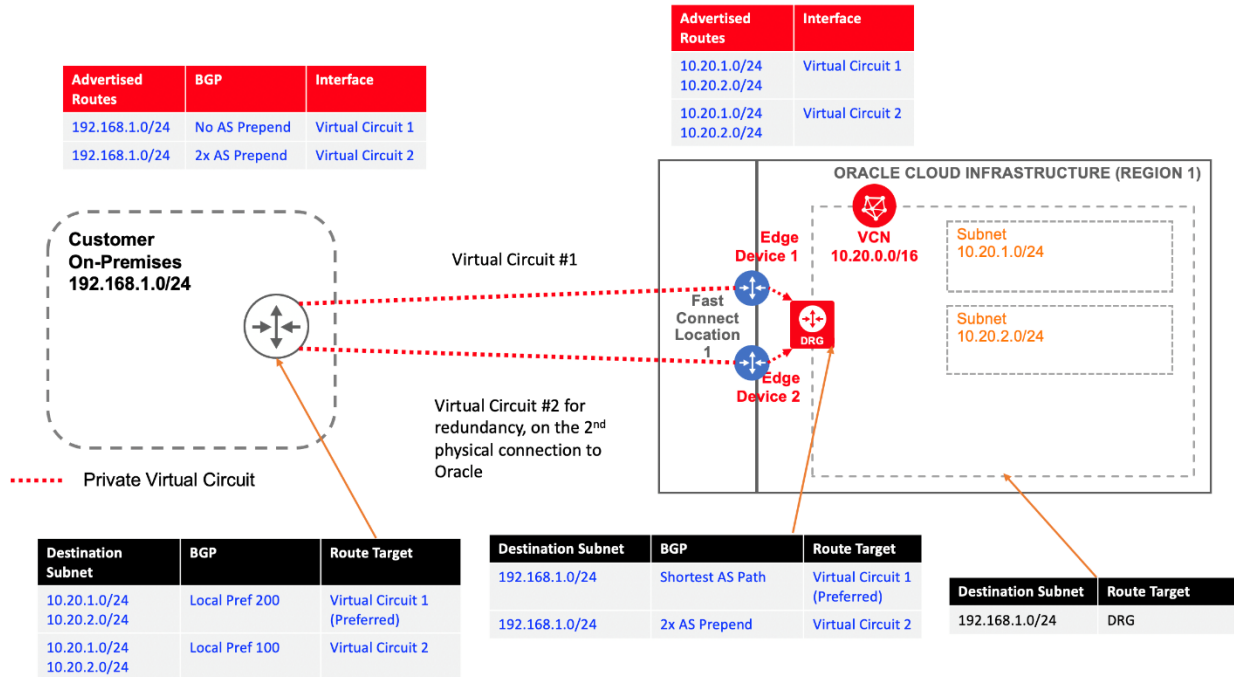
| Advertised Routes | Interface |
|---|---|
| 10.20.1.0/24 10.20.2.0/24 | Virtual Circuit 1 |
| 10.20.1.0/24 10.20.2.0/24 | Virtual Circuit 2 |

| Advertised Routes | BGP | Interface |
|---|---|---|
| 192.168.1.0/24 | No AS Prepend | Virtual Circuit 1 |
| 192.168.1.0/24 | 2x AS Prepend | Virtual Circuit 2 |

ORACLE CLOUD INFRASTRUCTURE (REGION 1)

Customer On-Premises 192.168.1.0/24

Virtual Circuit #1

Edge Device 1

VCN 10.20.0.0/16

Subnet 10.20.1.0/24

Fast Connect Location 1

DRG

Subnet 10.20.2.0/24

Edge Device 2

Virtual Circuit #2 for redundancy, on the 2$^{nd}$ physical connection to Oracle

Private Virtual Circuit

| Destination Subnet | BGP | Route Target |
|---|---|---|
| 10.20.1.0/24 10.20.2.0/24 | Local Pref 200 | Virtual Circuit 1 (Preferred) |
| 10.20.1.0/24 10.20.2.0/24 | Local Pref 100 | Virtual Circuit 2 |

| Destination Subnet | BGP | Route Target |
|---|---|---|
| 192.168.1.0/24 | Shortest AS Path | Virtual Circuit 1 (Preferred) |
| 192.168.1.0/24 | 2x AS Prepend | Virtual Circuit 2 |

| Destination Subnet | Route Target |
|---|---|
| 192.168.1.0/24 | DRG |